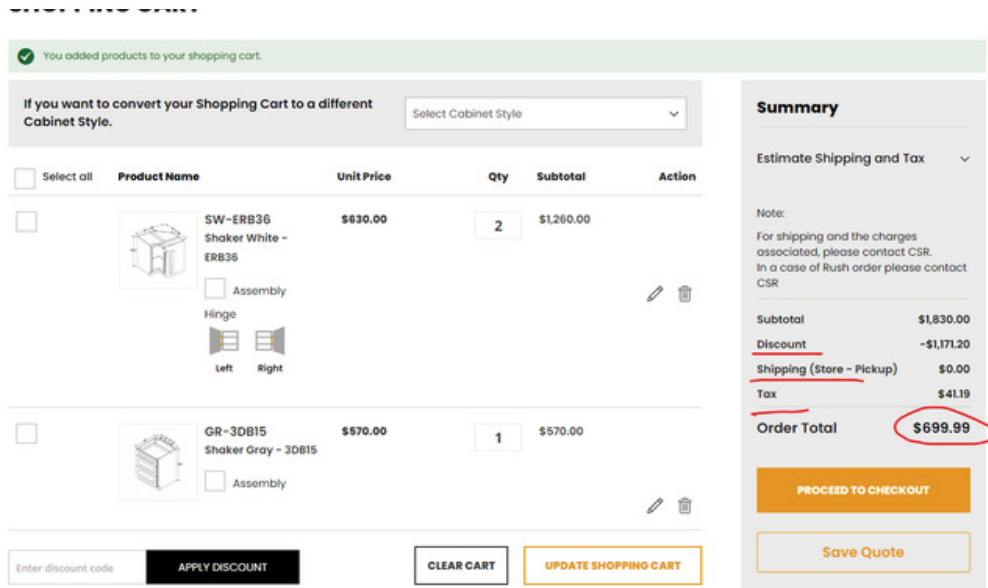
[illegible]

You added products to your shopping cart.

If you want to convert your Shopping Cart to a different Cabinet Style.

Select Cabinet Style

| Select all | Product Name | Unit Price | Qty | Subtotal | Action |
|---|---|---|---|---|---|
| | SW-ERB36 Shaker White - ERB36 Assembly Hinge Left Right | $630.00 | 2 | $1,260.00 | |
| | GR-3DB15 Shaker Gray - 3DB15 Assembly | $570.00 | 1 | $570.00 | |

Enter discount code

APPLY DISCOUNT

CLEAR CART

UPDATE SHOPPING CART

Summary

Estimate Shipping and Tax

Note:
For shipping and the charges associated, please contact CSR.
In a case of Rush order please contact CSR

| | |
|---|---|
| Subtotal | $1,830.00 |
| Discount | -$1,171.20 |
| Shipping (Store - Pickup) | $0.00 |
| Tax | $41.19 |
| Order Total | $699.99 |

PROCEED TO CHECKOUT

Save Quote